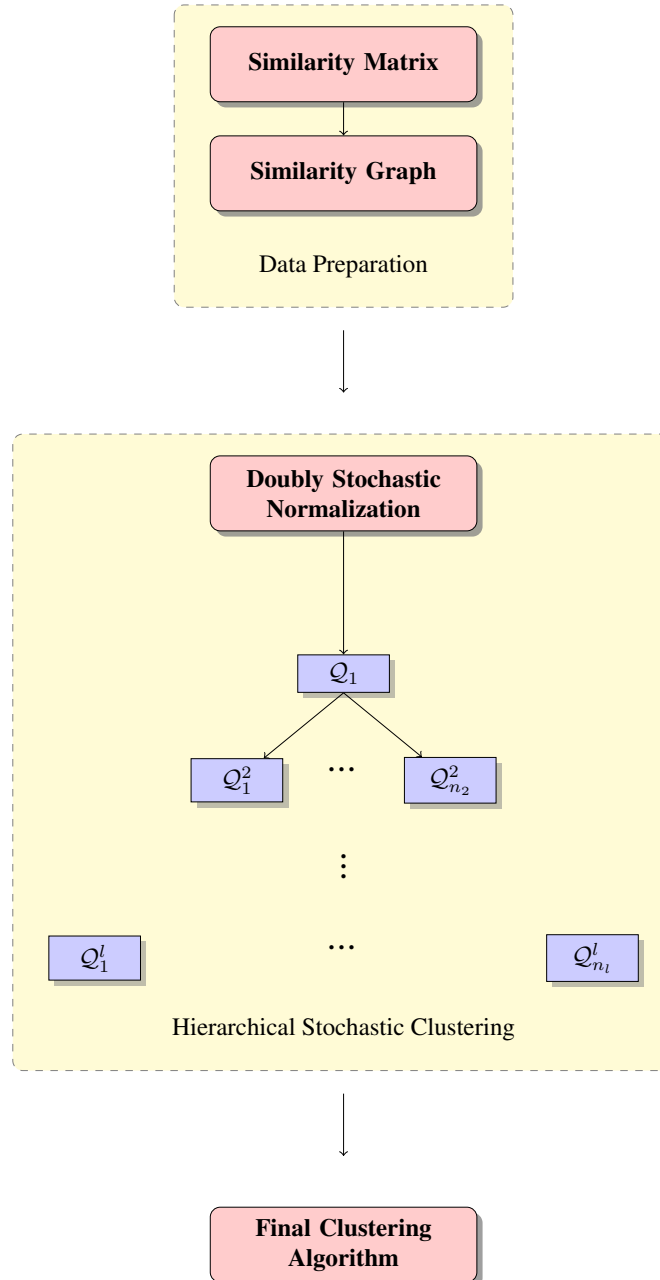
Similarity Matrix

Similarity Graph

Data Preparation

Doubly Stochastic Normalization

$\mathcal{Q}_1$

$\mathcal{Q}_1^2$

...

$\mathcal{Q}_{n_2}^2$

⋮

$\mathcal{Q}_1^l$

...

$\mathcal{Q}_{n_l}^l$

Hierarchical Stochastic Clustering

Final Clustering Algorithm